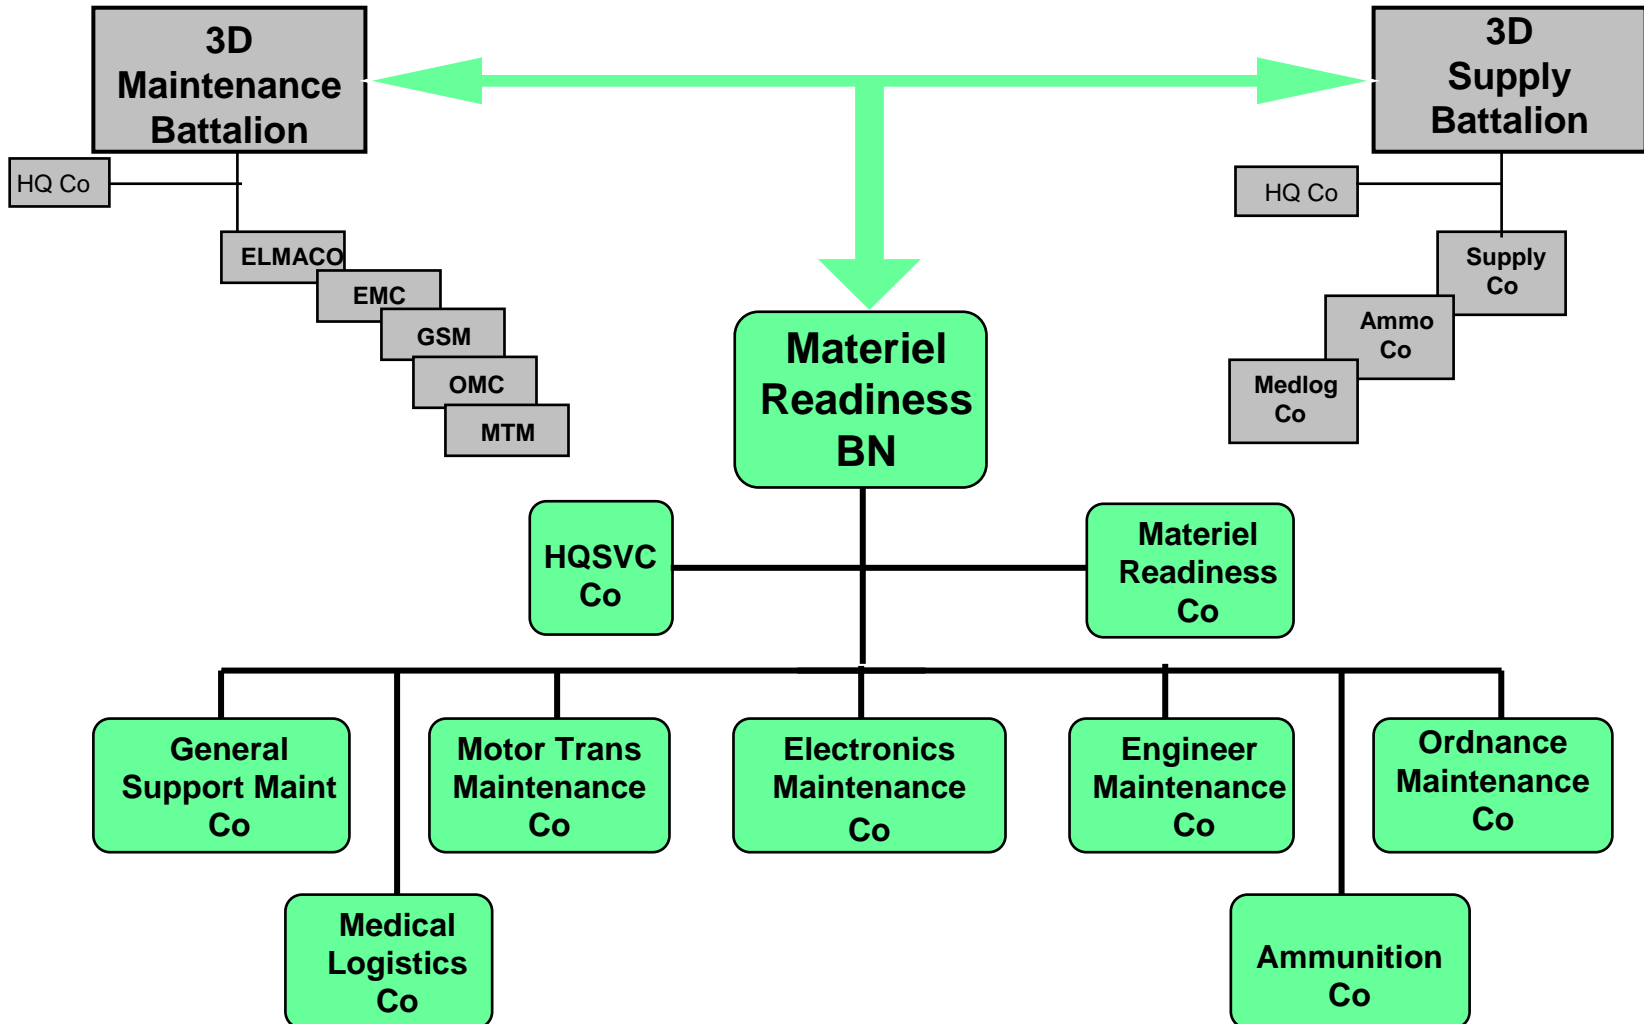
3D Maintenance Battalion

HQ Co

ELMACO

EMC

GSM

OMC

MTM

3D Supply Battalion

HQ Co

Supply Co

Ammo Co

Medlog Co

Materiel Readiness BN

HQSVC Co

Materiel Readiness Co

General Support Maint Co

Motor Trans Maintenance Co

Electronics Maintenance Co

Engineer Maintenance Co

Ordnance Maintenance Co

Medical Logistics Co

Ammunition Co